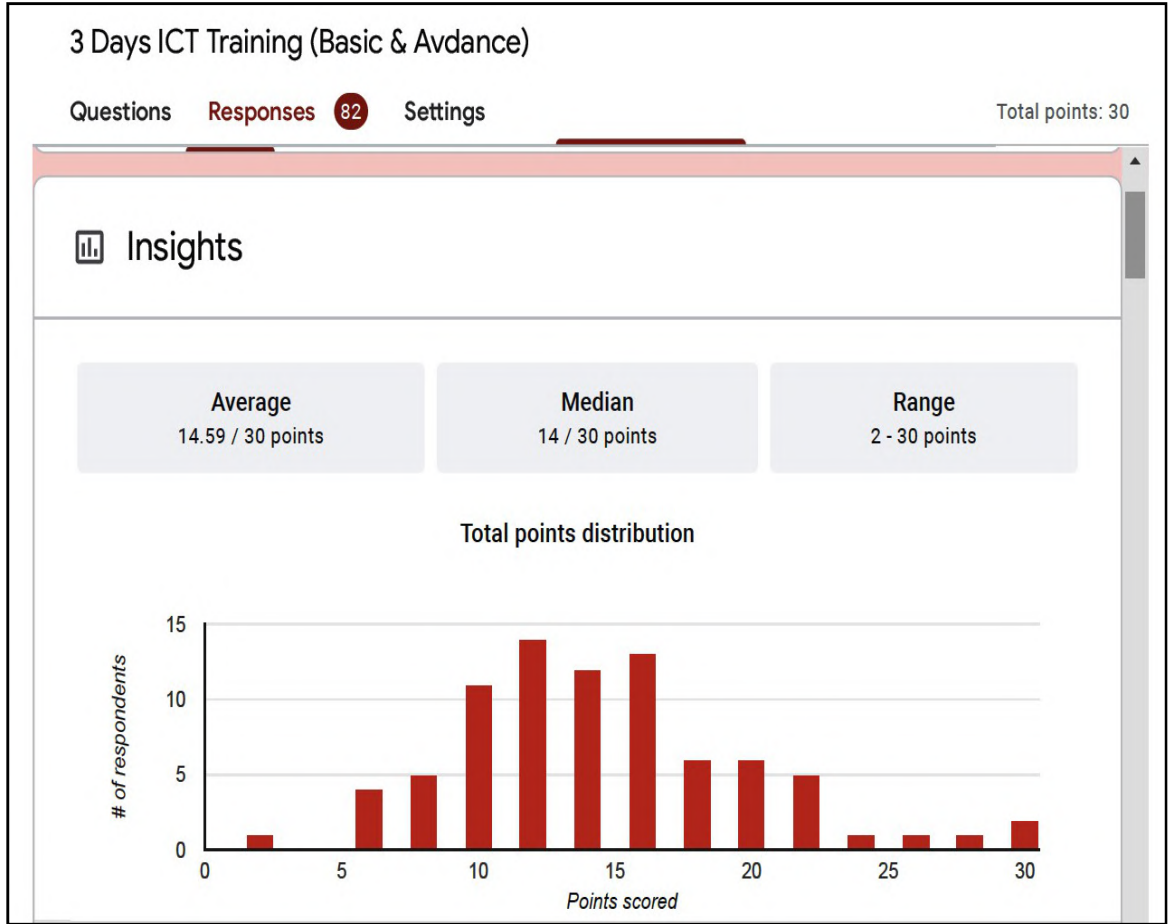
3 Days ICT Training (Basic & Avdance)

Questions Responses 82 Settings

Total points: 30

Insights

Average
14.59 / 30 points

Median
14 / 30 points

Range
2 - 30 points

Total points distribution

15
10
5
0

# of respondents

0 5 10 15 20 25 30

Points scored